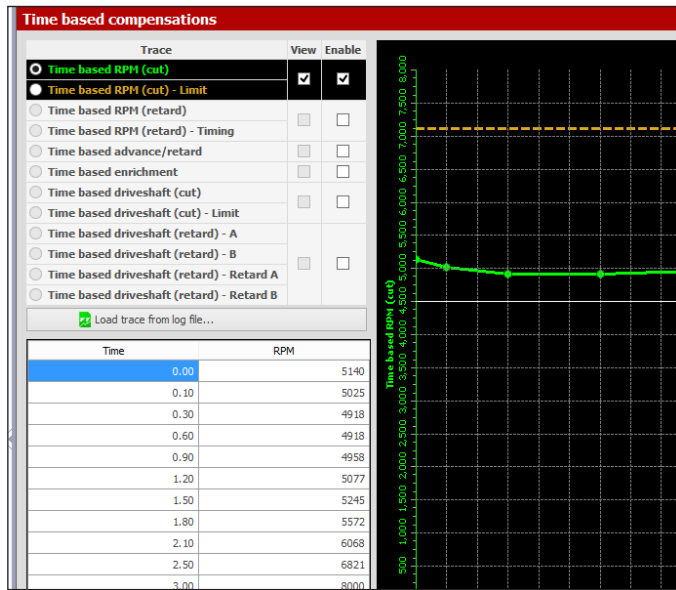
Time based compensations

| Trace | View | Enable |
|---|---|---|
| Time based RPM (cut) | ✓ | ✓ |
| Time based RPM (cut) - Limit | | |
| Time based RPM (retard) | | |
| Time based RPM (retard) - Timing | | |
| Time based advance/retard | | |
| Time based enrichment | | |
| Time based driveshaft (cut) | | |
| Time based driveshaft (cut) - Limit | | |
| Time based driveshaft (retard) - A | | |
| Time based driveshaft (retard) - B | | |
| Time based driveshaft (retard) - Retard A | | |
| Time based driveshaft (retard) - Retard B | | |

Load trace from log file...

| Time | RPM |
|---|---|
| 0.00 | 5140 |
| 0.10 | 5025 |
| 0.30 | 4918 |
| 0.60 | 4918 |
| 0.90 | 4958 |
| 1.20 | 5077 |
| 1.50 | 5245 |
| 1.80 | 5572 |
| 2.10 | 6068 |
| 2.50 | 6821 |
| 3.00 | 8000 |

Time based RPM (cut)

8,000
7,500
7,000
6,500
6,000
5,500
5,000
4,500
4,000
3,500
3,000
2,500
2,000
1,500
1,000
500